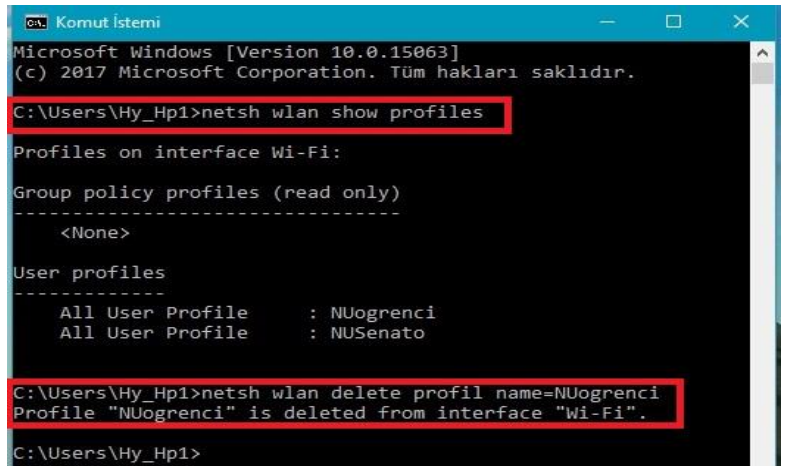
Komut İstemi

Microsoft Windows [Version 10.0.15063]
(c) 2017 Microsoft Corporation. Tüm hakları saklıdır.

C:\Users\Hy_Hp1>netsh wlan show profiles

Profiles on interface Wi-Fi:

Group policy profiles (read only)
---------------------------------
    <None>

User profiles
-------------
    All User Profile     : NUogrenci
    All User Profile     : NUSenato

C:\Users\Hy_Hp1>netsh wlan delete profil name=NUogrenci
Profile "NUogrenci" is deleted from interface "Wi-Fi".

C:\Users\Hy_Hp1>